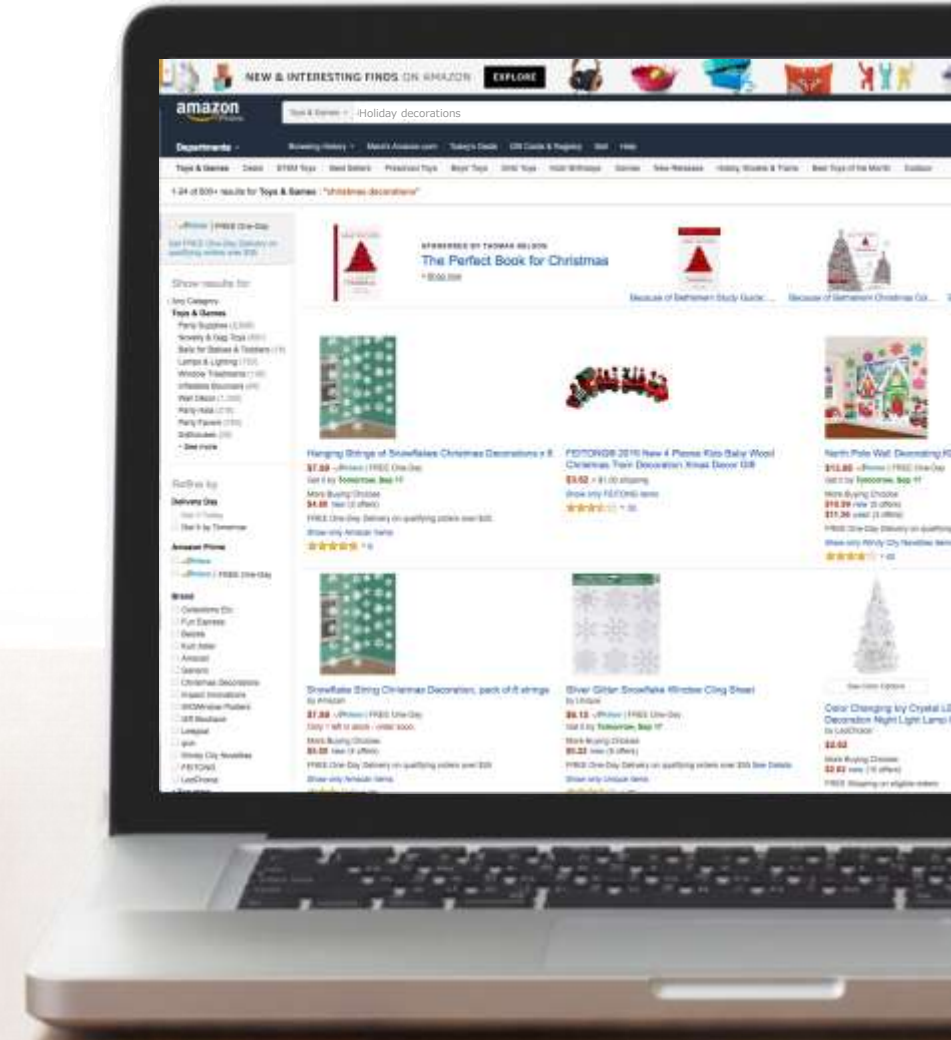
NEW & INTERESTING FINDS ON AMAZON EXPLORE

amazon

Toys & Games - Holiday decorations

Departments

Toys & Games

1-24 of 500+ results for Toys & Games : "christmas decorations"

Show results for

Toys & Games

See more

Refine by

Delivery Day

Amazon Prime

Brand

SPONSORED BY THOMAS NELSON
The Perfect Book for Christmas

Hanging Strings of Snowflakes Christmas Decorations x 6
$7.59 Prime | FREE One-Day

FEITONG® 2016 New 4 Pieces Kids Baby Wood Christmas Train Decoration Xmas Decor Gift
$3.62 + $1.00 shipping

North Pole Wall Decorating Kit

Snowflake String Christmas Decoration, pack of 6 strings
by Amazon
$7.59 Prime | FREE One-Day

Silver Glitter Snowflake Window Cling Sheet
by Unique
$6.13 Prime | FREE One-Day

Color Changing Ivy Crystal LED Decoration Night Light Lamp
$2.62